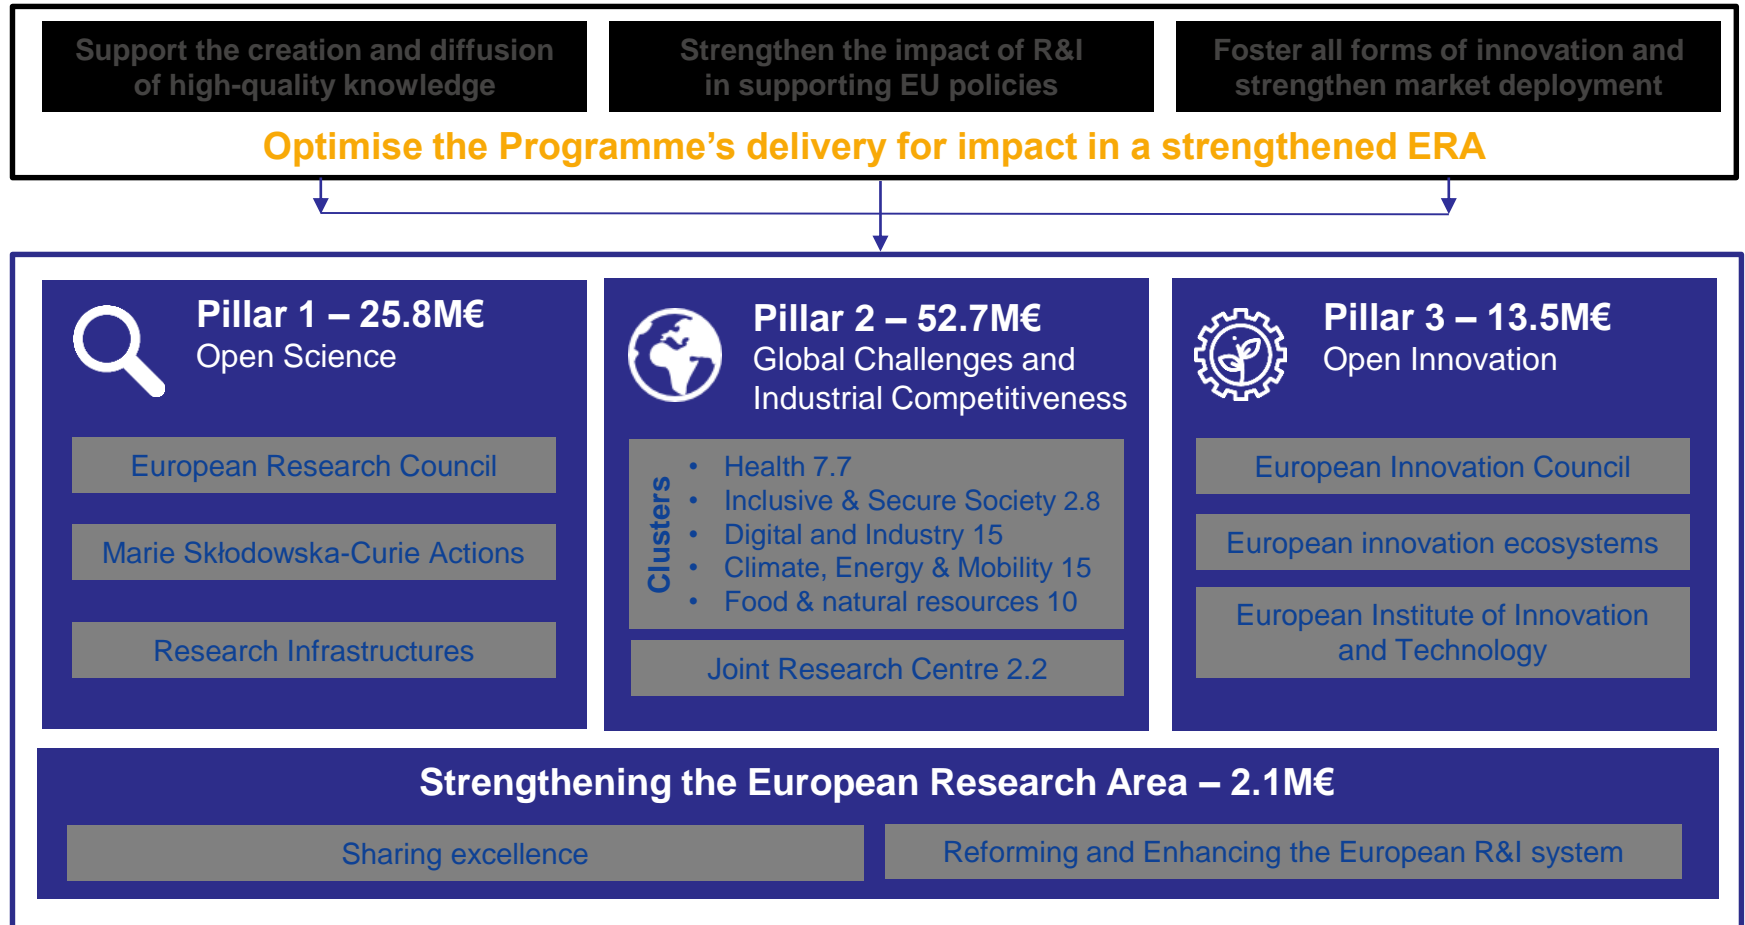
Support the creation and diffusion of high-quality knowledge

Strengthen the impact of R&I in supporting EU policies

Foster all forms of innovation and strengthen market deployment

Optimise the Programme's delivery for impact in a strengthened ERA

Pillar 1 – 25.8M€
Open Science

European Research Council

Marie Skłodowska-Curie Actions

Research Infrastructures

Pillar 2 – 52.7M€
Global Challenges and Industrial Competitiveness

Clusters

- Health 7.7
- Inclusive & Secure Society 2.8
- Digital and Industry 15
- Climate, Energy & Mobility 15
- Food & natural resources 10

Joint Research Centre 2.2

Pillar 3 – 13.5M€
Open Innovation

European Innovation Council

European innovation ecosystems

European Institute of Innovation and Technology

Strengthening the European Research Area – 2.1M€

Sharing excellence

Reforming and Enhancing the European R&I system